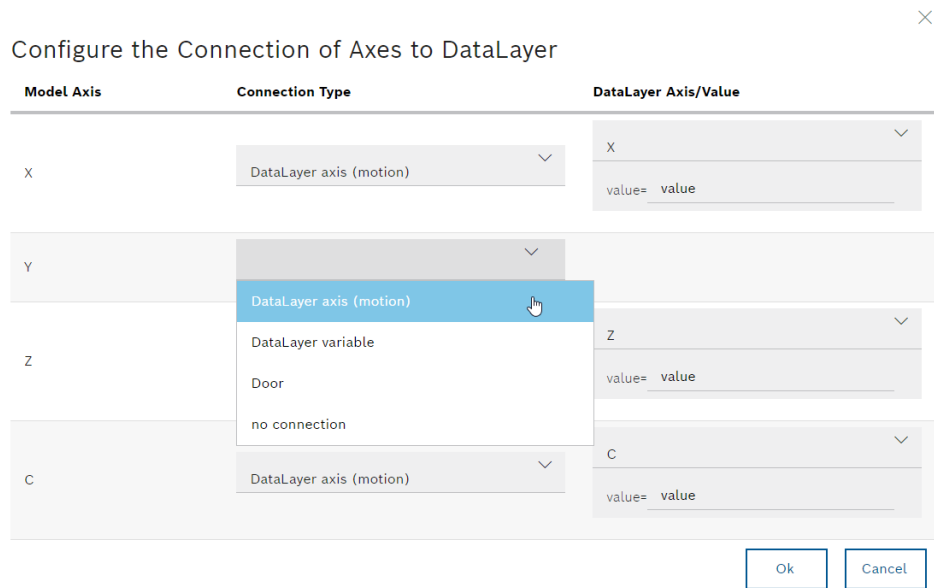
Configure the Connection of Axes to DataLayer

| Model Axis | Connection Type | DataLayer Axis/Value |
|---|---|---|
| X | DataLayer axis (motion) | X<br>value= value |
| Y | | |
| Z | | Z<br>value= value |
| C | DataLayer axis (motion) | C<br>value= value |

DataLayer axis (motion)
DataLayer variable
Door
no connection

Ok
Cancel